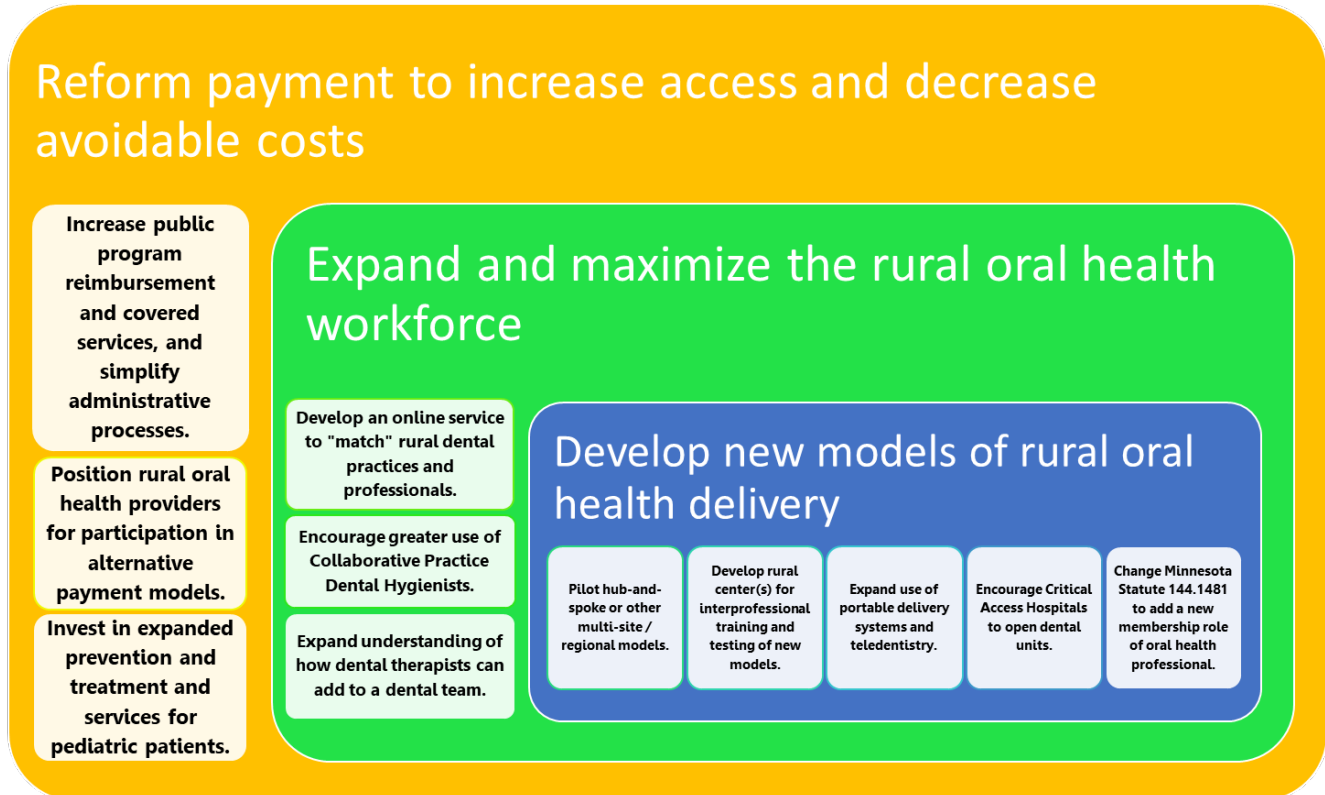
Reform payment to increase access and decrease avoidable costs

Increase public program reimbursement and covered services, and simplify administrative processes.

Position rural oral health providers for participation in alternative payment models.

Invest in expanded prevention and treatment and services for pediatric patients.

Expand and maximize the rural oral health workforce

Develop an online service to "match" rural dental practices and professionals.

Encourage greater use of Collaborative Practice Dental Hygienists.

Expand understanding of how dental therapists can add to a dental team.

Develop new models of rural oral health delivery

Pilot hub-and-spoke or other multi-site / regional models.

Develop rural center(s) for interprofessional training and testing of new models.

Expand use of portable delivery systems and teledentistry.

Encourage Critical Access Hospitals to open dental units.

Change Minnesota Statute 144.1481 to add a new membership role of oral health professional.